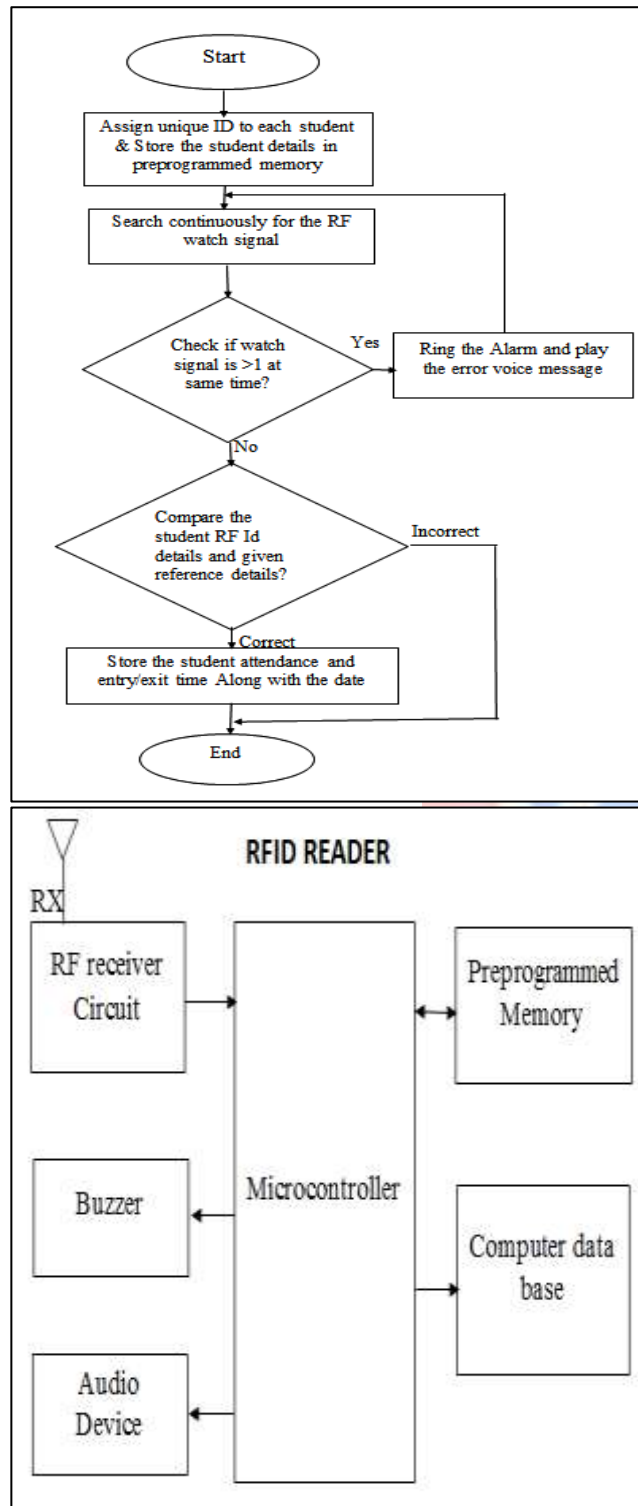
Start

Assign unique ID to each student & Store the student details in preprogrammed memory

Search continuously for the RF watch signal

Check if watch signal is >1 at same time?

Yes

Ring the Alarm and play the error voice message

No

Compare the student RF Id details and given reference details?

Incorrect

Correct

Store the student attendance and entry/exit time Along with the date

End

RFID READER

RX

RF receiver Circuit

Preprogrammed Memory

Microcontroller

Buzzer

Computer data base

Audio Device